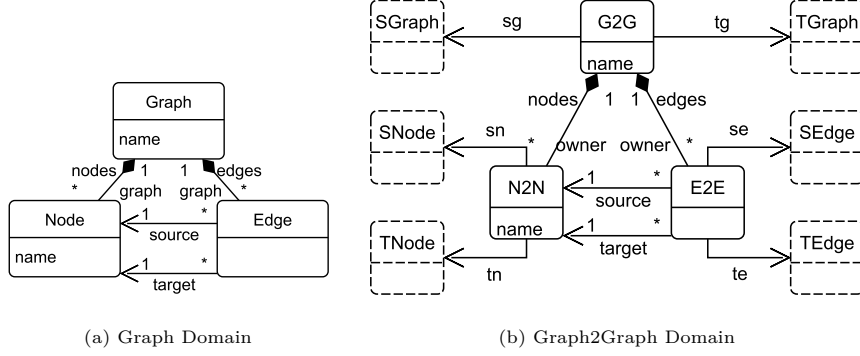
Graph
name
nodes
*
1
graph
1
graph
edges
*
Node
name
1
source
*
Edge
1
target
*

(a) Graph Domain

SGraph
sg
G2G
name
tg
TGraph
nodes
1
1
edges
SNode
sn
*
owner
owner
*
se
SEdge
N2N
name
1
source
*
E2E
1
target
*
TNode
tn
te
TEdge

(b) Graph2Graph Domain